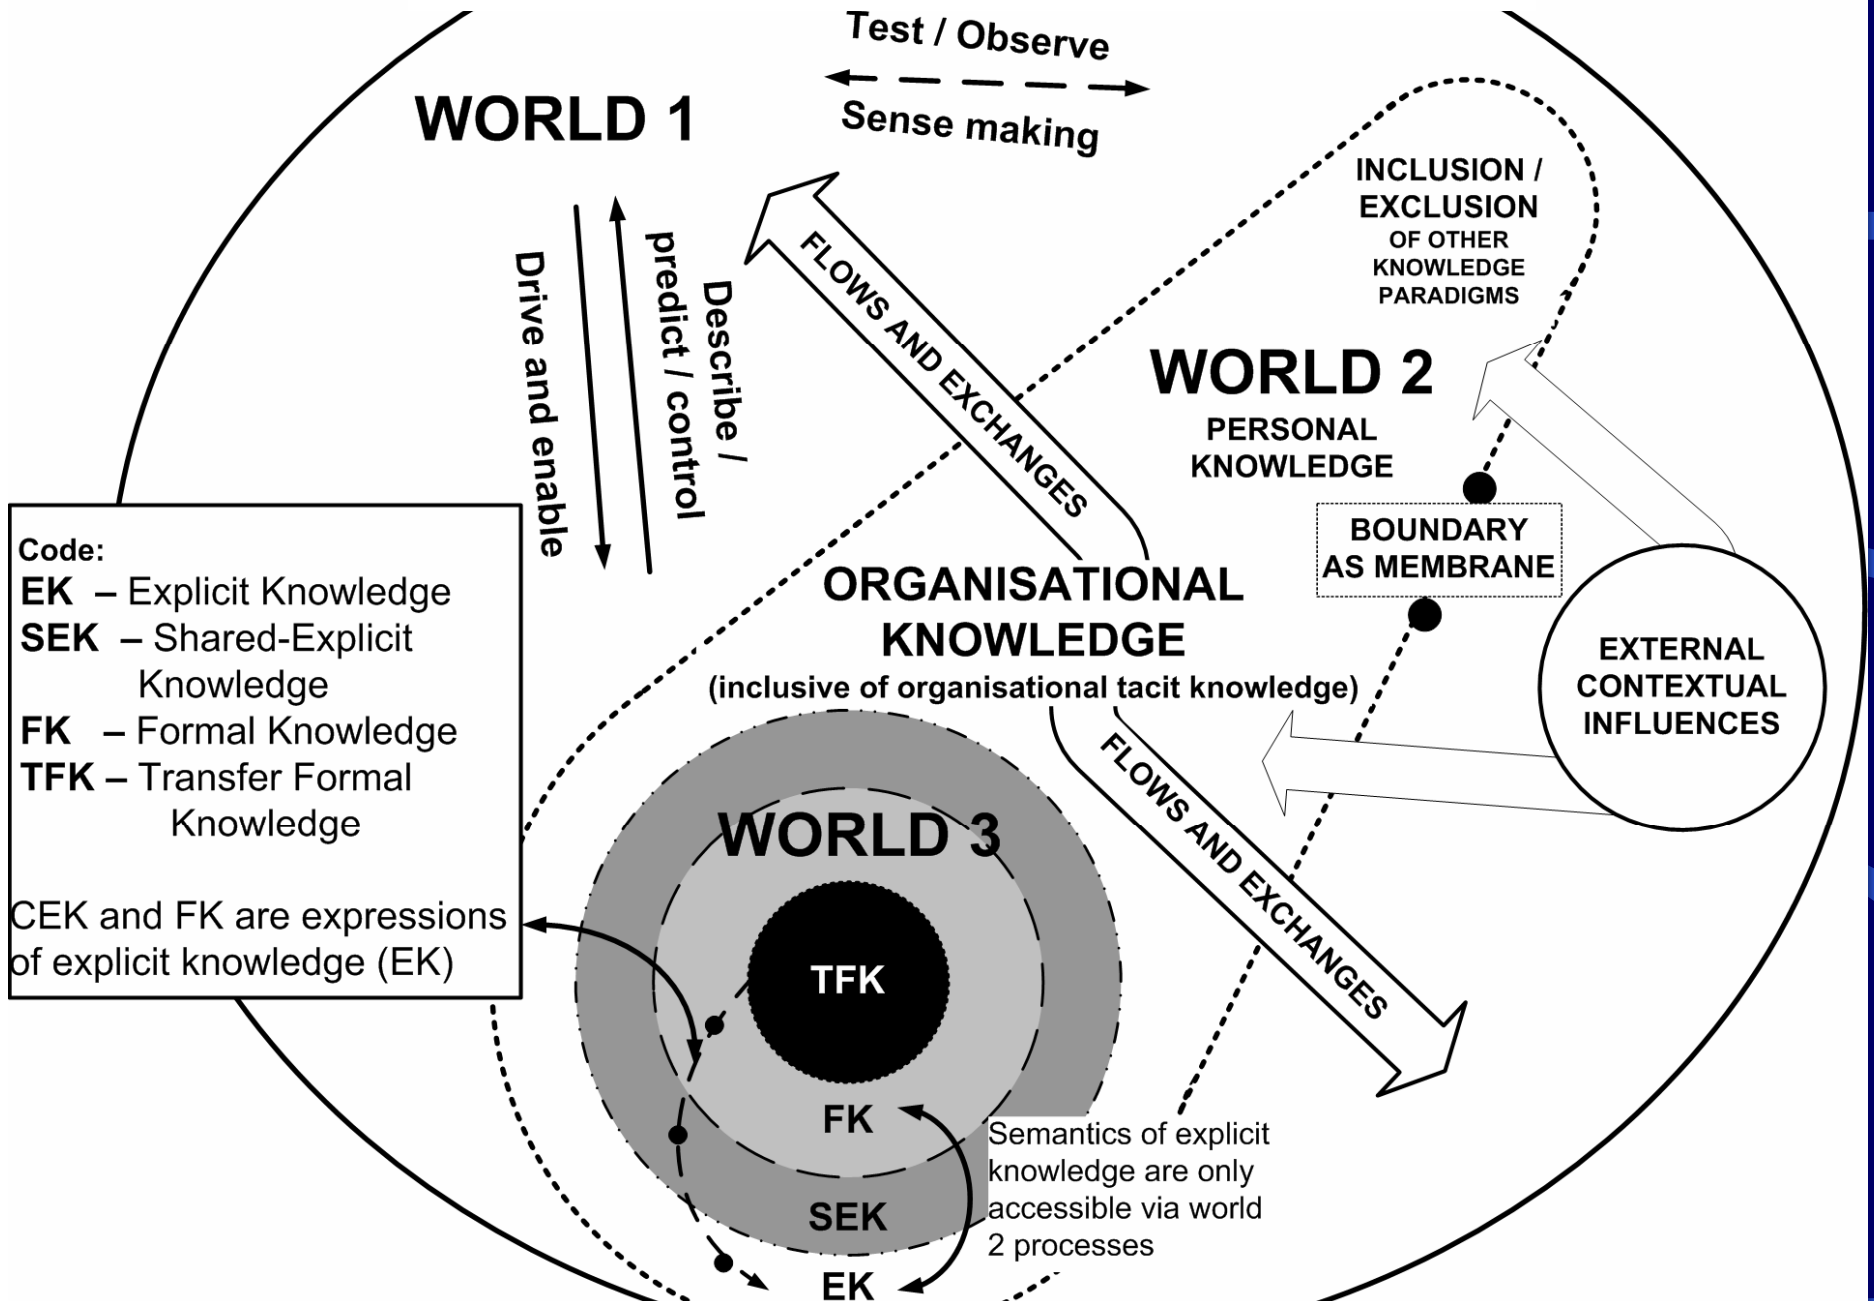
Test / Observe

Sense making

WORLD 1

Drive and enable

Describe / predict / control

FLOWS AND EXCHANGES

INCLUSION / EXCLUSION OF OTHER KNOWLEDGE PARADIGMS

WORLD 2
PERSONAL KNOWLEDGE

BOUNDARY AS MEMBRANE

EXTERNAL CONTEXTUAL INFLUENCES

ORGANISATIONAL KNOWLEDGE
(inclusive of organisational tacit knowledge)

FLOWS AND EXCHANGES

Code:
EK – Explicit Knowledge
SEK – Shared-Explicit Knowledge
FK – Formal Knowledge
TFK – Transfer Formal Knowledge

CEK and FK are expressions of explicit knowledge (EK)

WORLD 3

TFK

FK

SEK

EK

Semantics of explicit knowledge are only accessible via world 2 processes